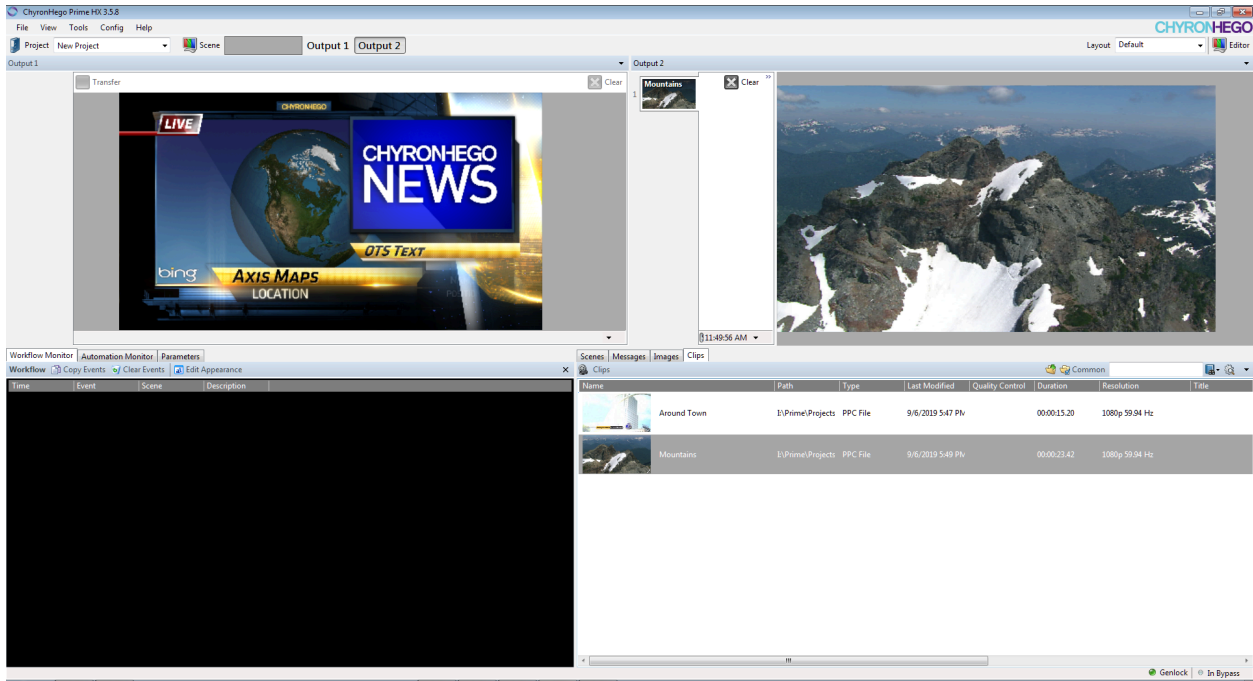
ChyronHego Prime HX 3.5.8

File View Tools Config Help

CHYRONHEGO

Project New Project Scene Output 1 Output 2

Layout Default Editor

Output 1

Output 2

Transfer

Clear

CHYRONHEGO

LIVE

CHYRONHEGO NEWS

OTS TEXT

bing

AXIS MAPS

LOCATION

1 Mountains

Clear

11:49:56 AM

Workflow Monitor Automation Monitor Parameters

Workflow Copy Events Clear Events Edit Appearance

| Time | Event | Scene | Description |
|---|---|---|---|

Scenes Messages Images Clips

Clips

Common

| Name | Path | Type | Last Modified | Quality Control | Duration | Resolution | Title |
|---|---|---|---|---|---|---|---|
| Around Town | I:\Prime\Projects | PPC File | 9/6/2019 5:47 PM | | 00:00:15.20 | 1080p 59.94 Hz | |
| Mountains | I:\Prime\Projects | PPC File | 9/6/2019 5:49 PM | | 00:00:23.42 | 1080p 59.94 Hz | |

Genlock In Bypass